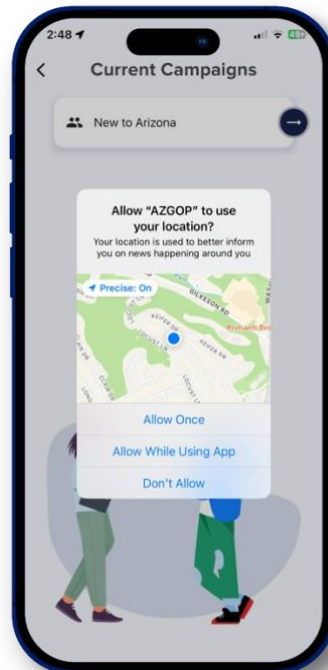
2:48

Current Campaigns

New to Arizona

Allow "AZGOP" to use your location?

Your location is used to better inform you on news happening around you

Precise: On

Allow Once

Allow While Using App

Don't Allow